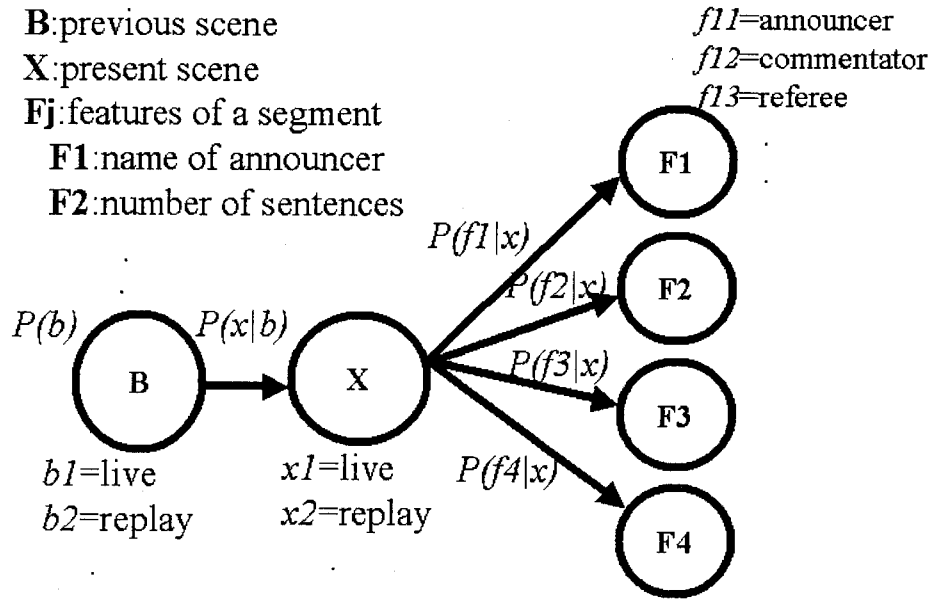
**B**:previous scene
**X**:present scene
**Fj**:features of a segment
**F1**:name of announcer
**F2**:number of sentences

*f11*=announcer
*f12*=commentator
*f13*=referee

F1

F2

F3

F4

$P(f1|x)$

$P(f2|x)$

$P(f3|x)$

$P(f4|x)$

$P(b)$

$P(x|b)$

B

X

*b1*=live
*b2*=replay

*x1*=live
*x2*=replay